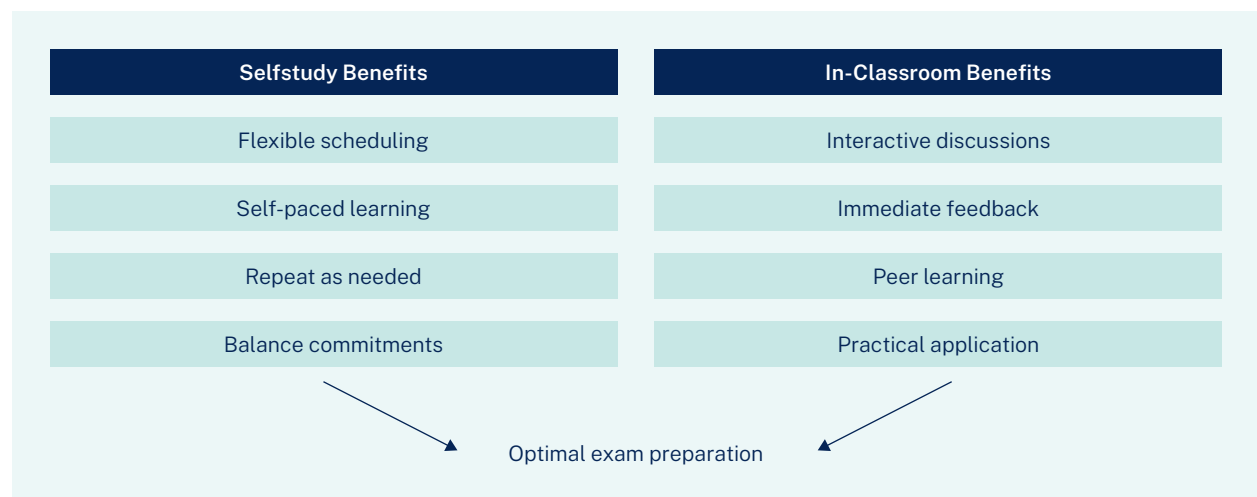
Selfstudy Benefits

Flexible scheduling

Self-paced learning

Repeat as needed

Balance commitments

In-Classroom Benefits

Interactive discussions

Immediate feedback

Peer learning

Practical application

Optimal exam preparation